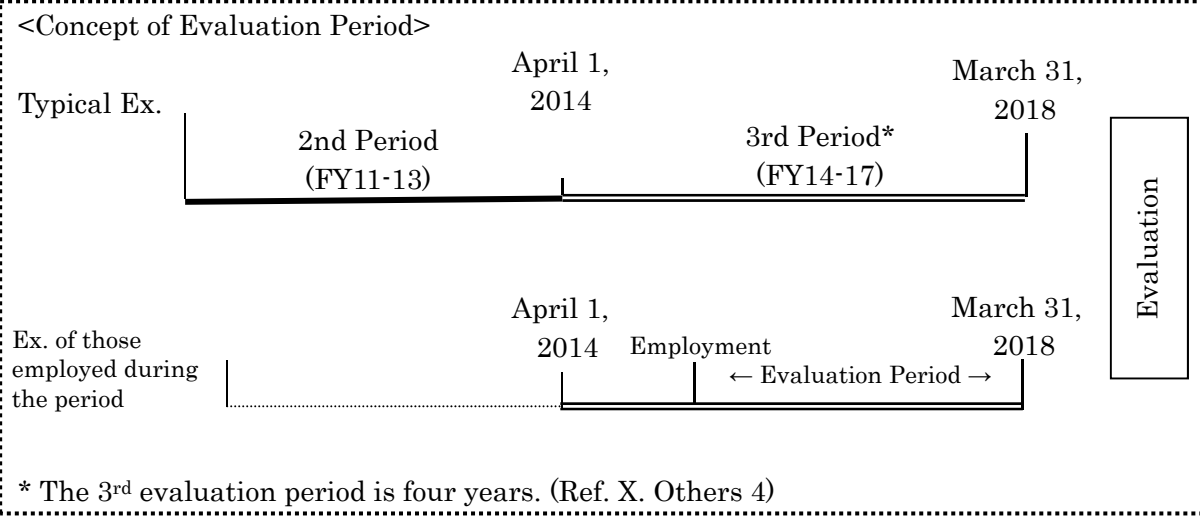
<Concept of Evaluation Period>

Typical Ex.

April 1, 2014

March 31, 2018

2nd Period (FY11-13)

3rd Period* (FY14-17)

Evaluation

Ex. of those employed during the period

April 1, 2014

Employment

March 31, 2018

← Evaluation Period →

* The 3$^{rd}$ evaluation period is four years. (Ref. X. Others 4)